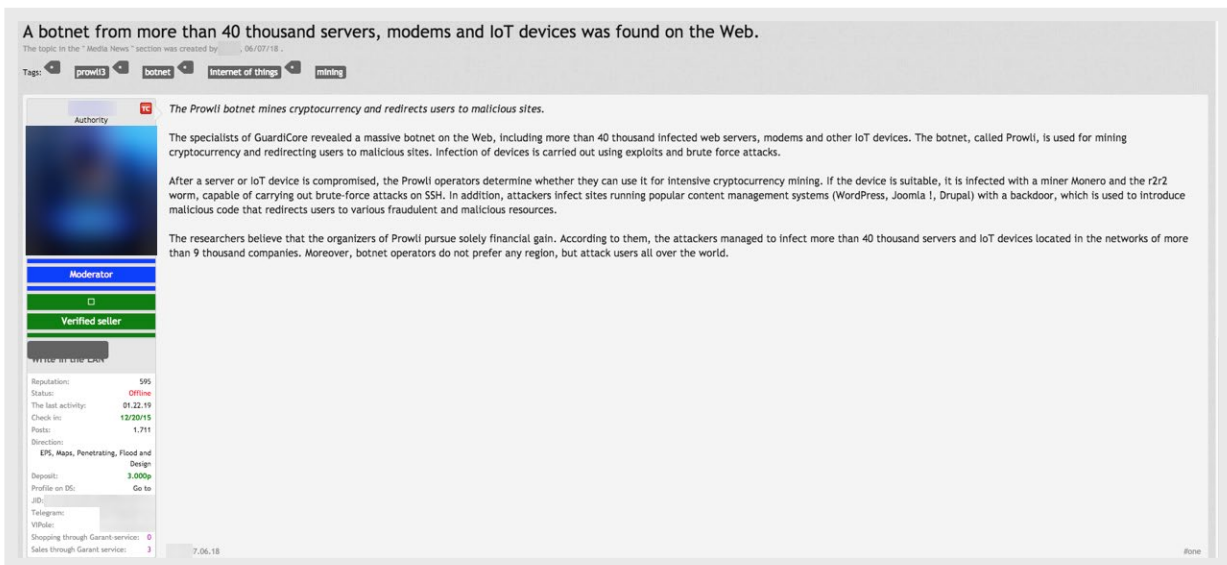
A botnet from more than 40 thousand servers, modems and IoT devices was found on the Web.

The topic in the " Media News " section was created by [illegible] , 06/07/18 .

Tags: prowli3 botnet internet of things mining

TC

Authority

Moderator

Verified seller

Write in the LAN

| Reputation: | 595 |
|---|---|
| Status: | Offline |
| The last activity: | 01.22.19 |
| Check in: | 12/20/15 |
| Posts: | 1.711 |
| Direction: | EPS, Maps, Penetrating, Flood and Design |
| Deposit: | 3.000p |
| Profile on DS: | Go to |
| JID: | |
| Telegram: | |
| VIPole: | |
| Shopping through Garant-service: | 0 |
| Sales through Garant service: | 3 |

The Prowli botnet mines cryptocurrency and redirects users to malicious sites.

The specialists of GuardiCore revealed a massive botnet on the Web, including more than 40 thousand infected web servers, modems and other IoT devices. The botnet, called Prowli, is used for mining cryptocurrency and redirecting users to malicious sites. Infection of devices is carried out using exploits and brute force attacks.

After a server or IoT device is compromised, the Prowli operators determine whether they can use it for intensive cryptocurrency mining. If the device is suitable, it is infected with a miner Monero and the r2r2 worm, capable of carrying out brute-force attacks on SSH. In addition, attackers infect sites running popular content management systems (WordPress, Joomla !, Drupal) with a backdoor, which is used to introduce malicious code that redirects users to various fraudulent and malicious resources.

The researchers believe that the organizers of Prowli pursue solely financial gain. According to them, the attackers managed to infect more than 40 thousand servers and IoT devices located in the networks of more than 9 thousand companies. Moreover, botnet operators do not prefer any region, but attack users all over the world.

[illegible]7.06.18

#one